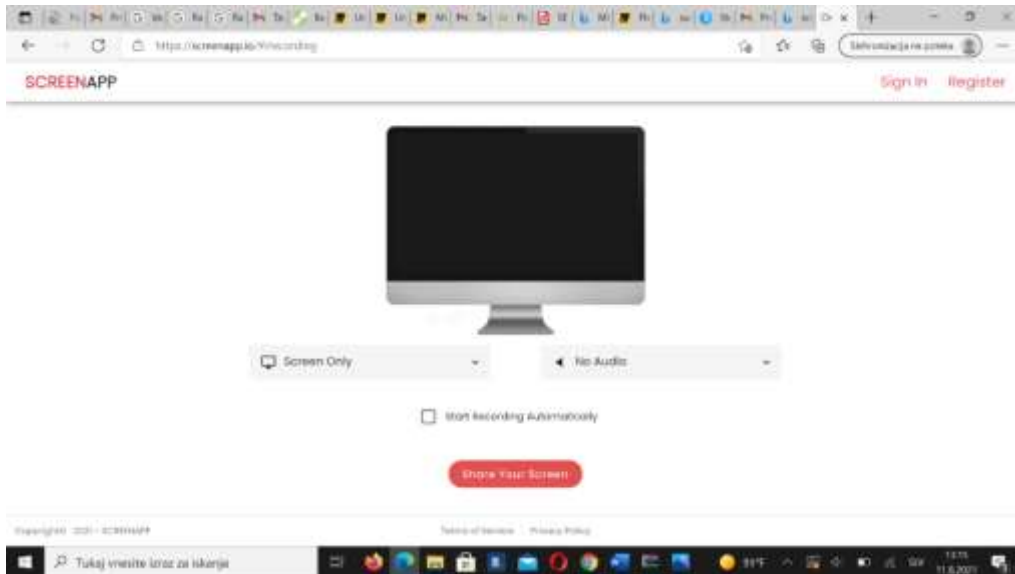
https://screenapp.io/#/recording

Sinhronizacija ni potekla

SCREENAPP

Sign In Register

Screen Only

No Audio

Start Recording Automatically

Share Your Screen

Copyright 2021 - SCREENAPP

Terms of Service Privacy Policy

Tukaj vnesite izraz za iskanje

91°F

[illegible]
11.6.2021